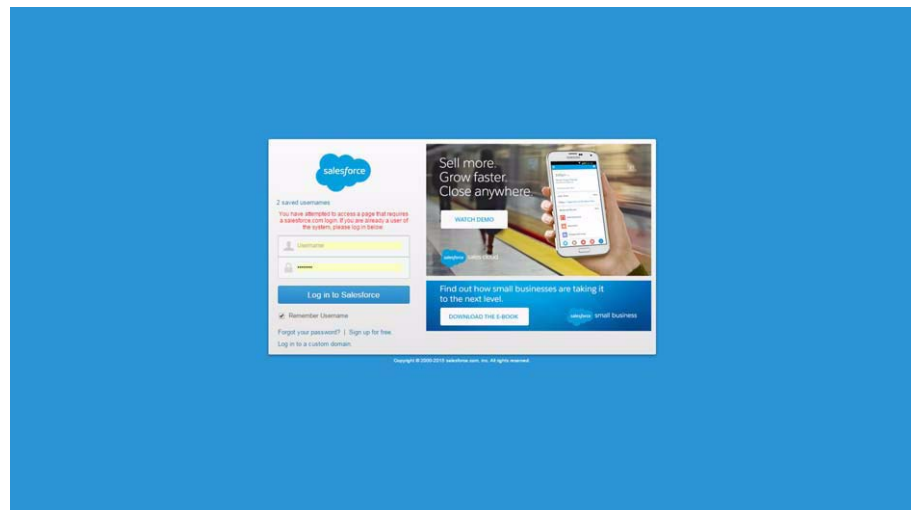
salesforce

2 saved usernames

You have attempted to access a page that requires a salesforce.com login. If you are already a user of the system, please log in below

Username

••••••••

Log in to Salesforce

Remember Username

Forgot your password? | Sign up for free.

Log in to a custom domain

Sell more.
Grow faster.
Close anywhere.

WATCH DEMO

salesforce sales cloud

Find out how small businesses are taking it to the next level.

DOWNLOAD THE E-BOOK

salesforce small business

Copyright © 2000-2015 salesforce.com, inc. All rights reserved.